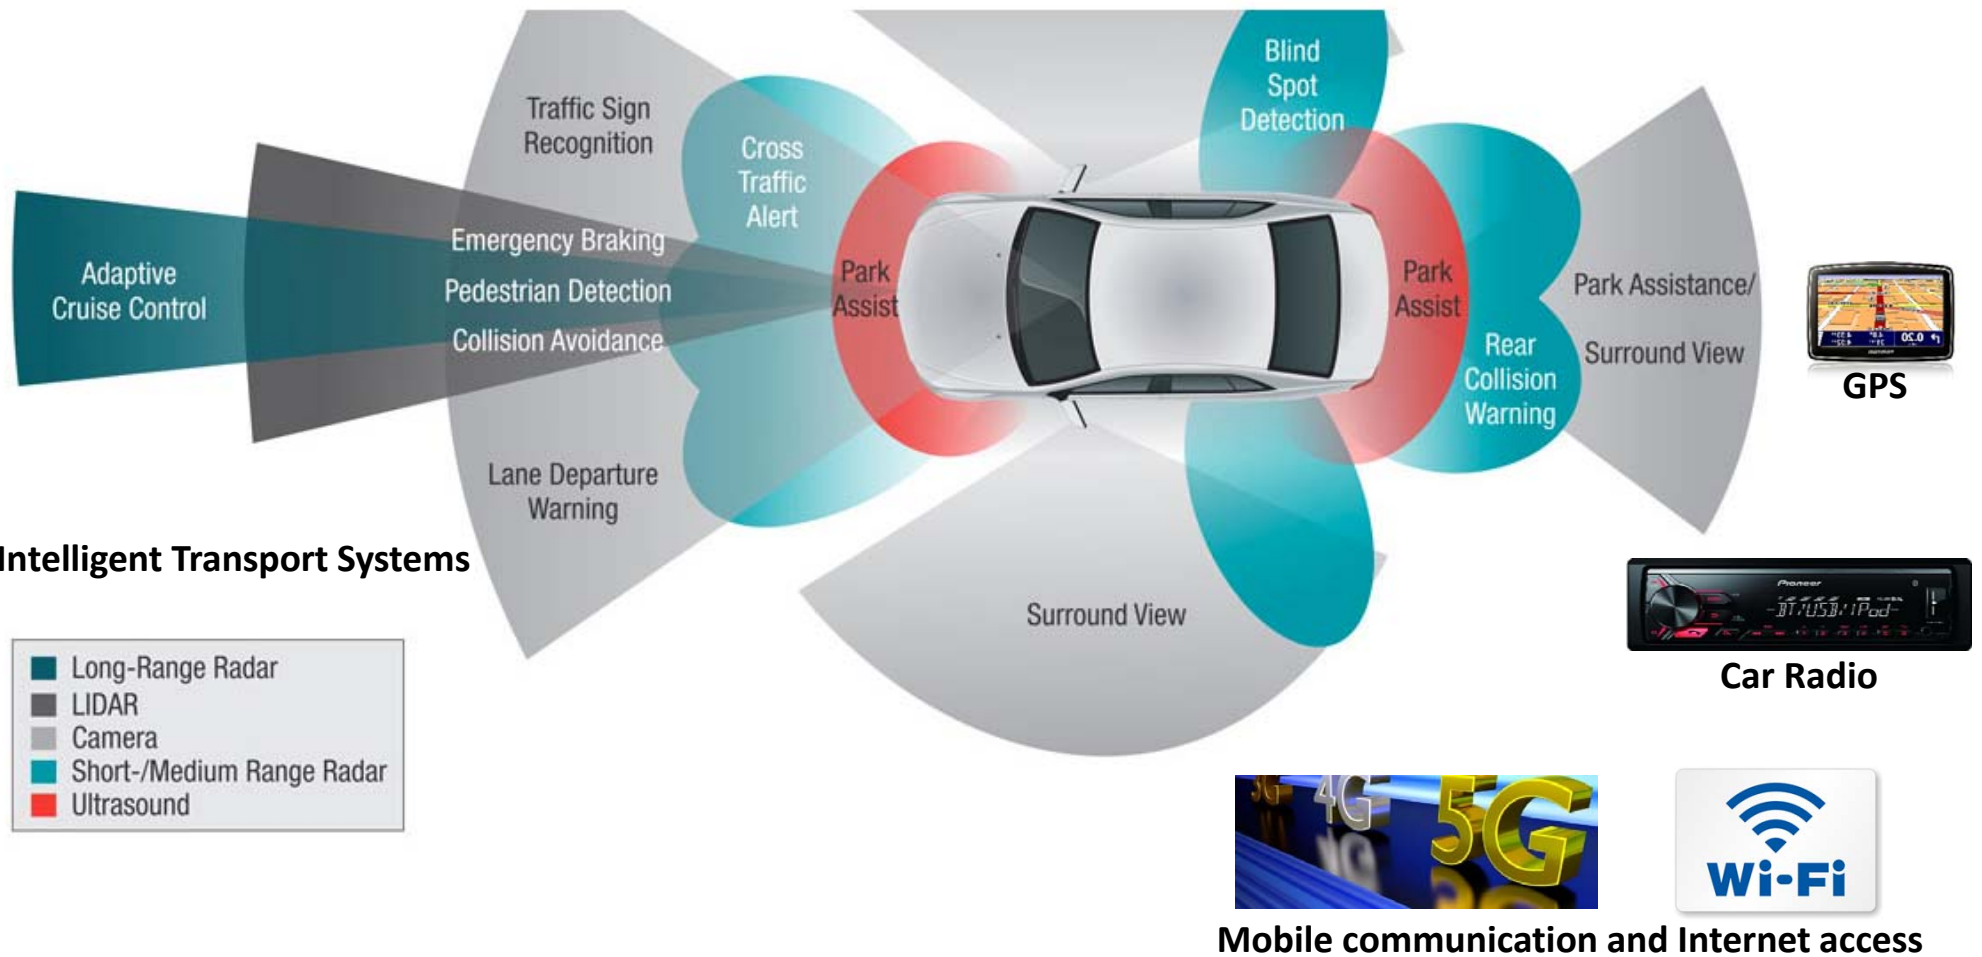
Traffic Sign Recognition

Cross Traffic Alert

Blind Spot Detection

Adaptive Cruise Control

Emergency Braking

Pedestrian Detection

Collision Avoidance

Park Assist

Park Assist

Rear Collision Warning

Park Assistance/

Surround View

GPS

Lane Departure Warning

Intelligent Transport Systems

Surround View

Car Radio

Pioneer

-BT/USB/iPod-

| | |
|---|---|
| | Long-Range Radar |
| | LIDAR |
| | Camera |
| | Short-/Medium Range Radar |
| | Ultrasound |

3G 4G 5G

Wi-Fi

Mobile communication and Internet access